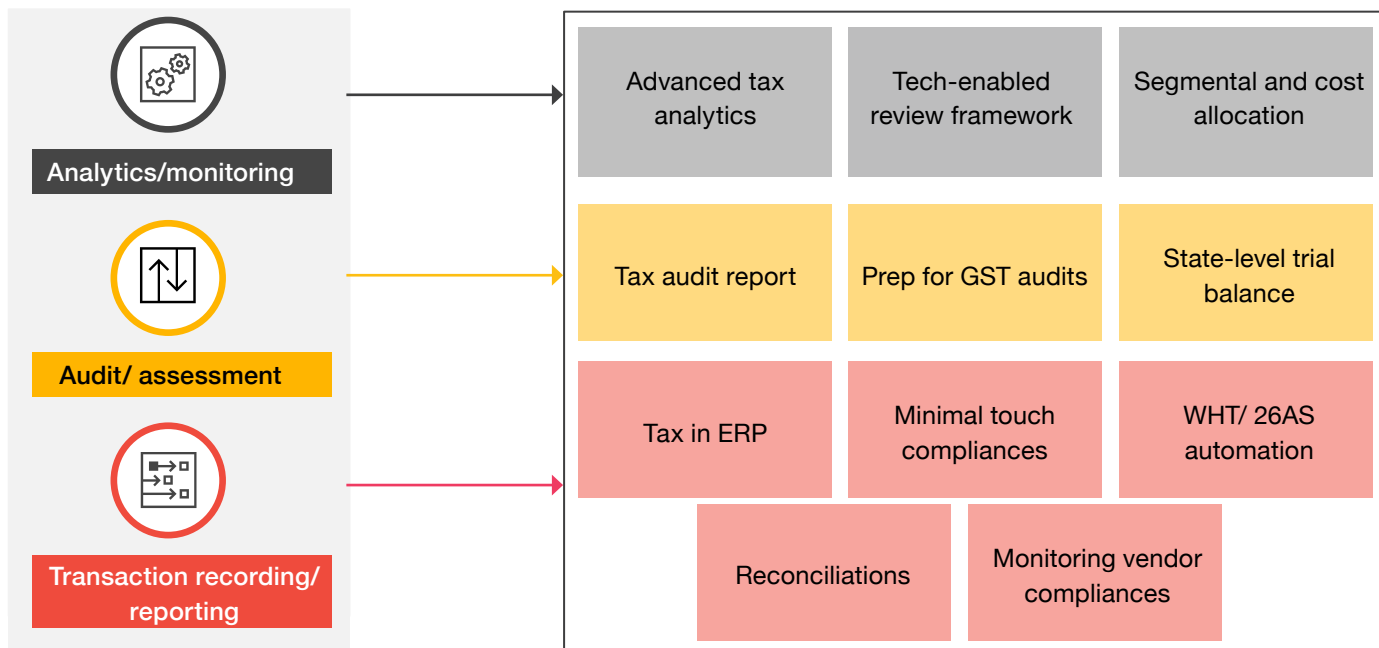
Analytics/monitoring

Audit/ assessment

Transaction recording/ reporting

Advanced tax analytics

Tech-enabled review framework

Segmental and cost allocation

Tax audit report

Prep for GST audits

State-level trial balance

Tax in ERP

Minimal touch compliances

WHT/ 26AS automation

Reconciliations

Monitoring vendor compliances